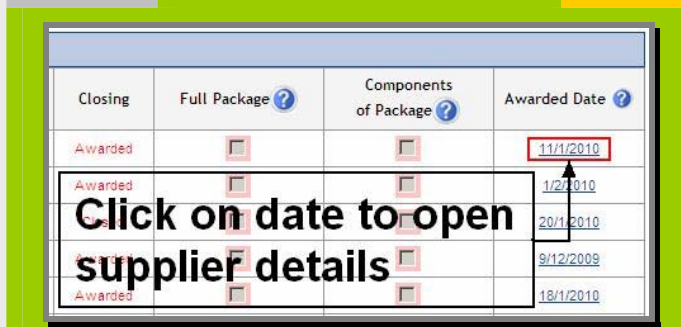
| Closing | Full Package ? | Components of Package ? | Awarded Date ? |
|---|---|---|---|
| Awarded | | | 11/1/2010 |
| Awarded | | | 1/2/2010 |
| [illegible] | | | 20/1/2010 |
| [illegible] | | | 9/12/2009 |
| Awarded | | | 18/1/2010 |

Click on date to open supplier details